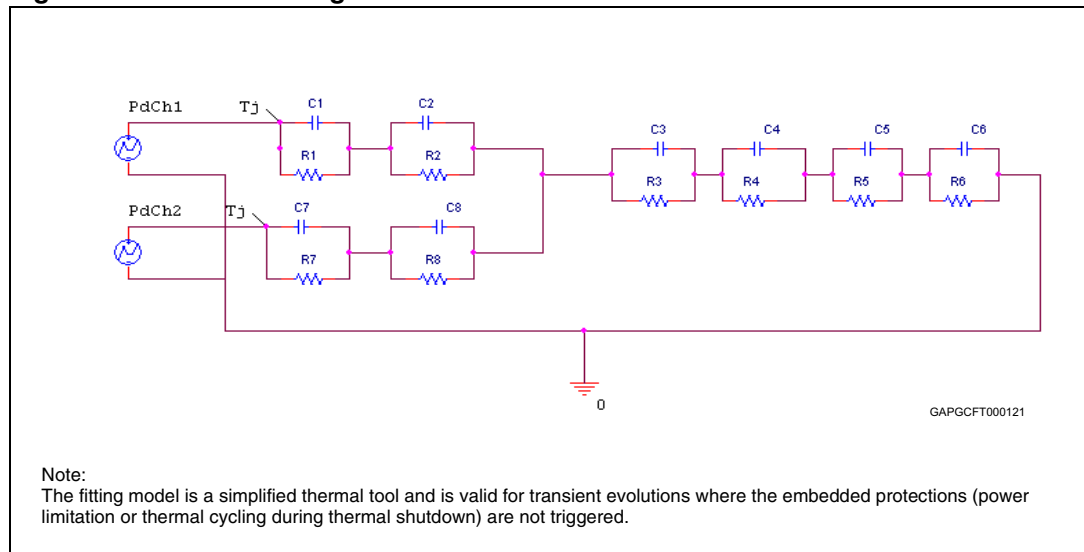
PdCh1
Tj
C1
R1
C2
R2
C3
R3
C4
R4
C5
R5
C6
R6
PdCh2
Tj
C7
R7
C8
R8
0
GAPGCFT000121

Note:
The fitting model is a simplified thermal tool and is valid for transient evolutions where the embedded protections (power limitation or thermal cycling during thermal shutdown) are not triggered.